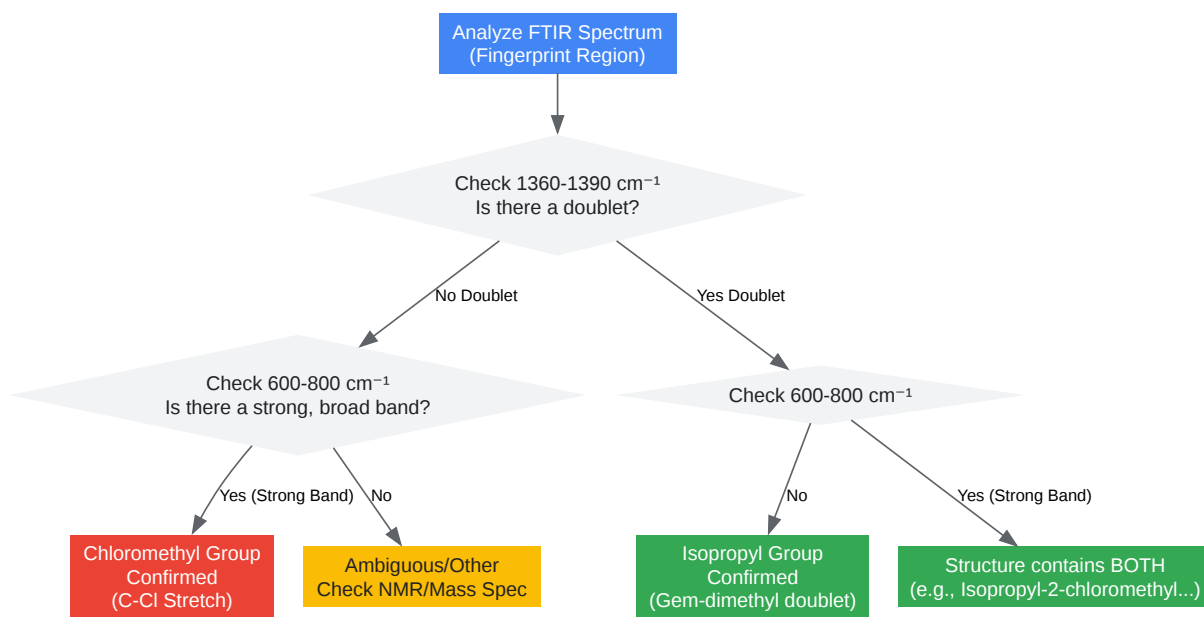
Analyze FTIR Spectrum
(Fingerprint Region)

Check 1360-1390 cm⁻¹
Is there a doublet?

No Doublet

Yes Doublet

Check 600-800 cm⁻¹
Is there a strong, broad band?

Check 600-800 cm⁻¹

Yes (Strong Band)

No

No

Yes (Strong Band)

Chloromethyl Group Confirmed (C-Cl Stretch)

Ambiguous/Other Check NMR/Mass Spec

Isopropyl Group Confirmed (Gem-dimethyl doublet)

Structure contains BOTH (e.g., Isopropyl-2-chloromethyl...)